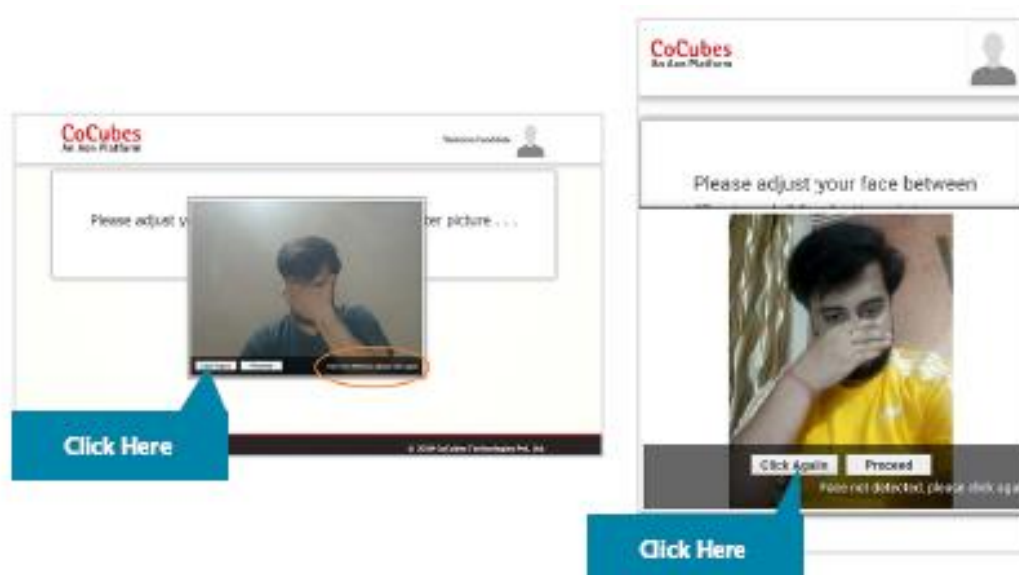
CoCubes
An Aon Platform

Welcome Candidate

Please adjust y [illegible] ter picture . . .

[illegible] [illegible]

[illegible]

Click Here

© 2019 CoCubes Technologies Pvt. Ltd.

CoCubes
An Aon Platform

Please adjust your face between

Click Again Proceed

Face not detected, please click aga

Click Here